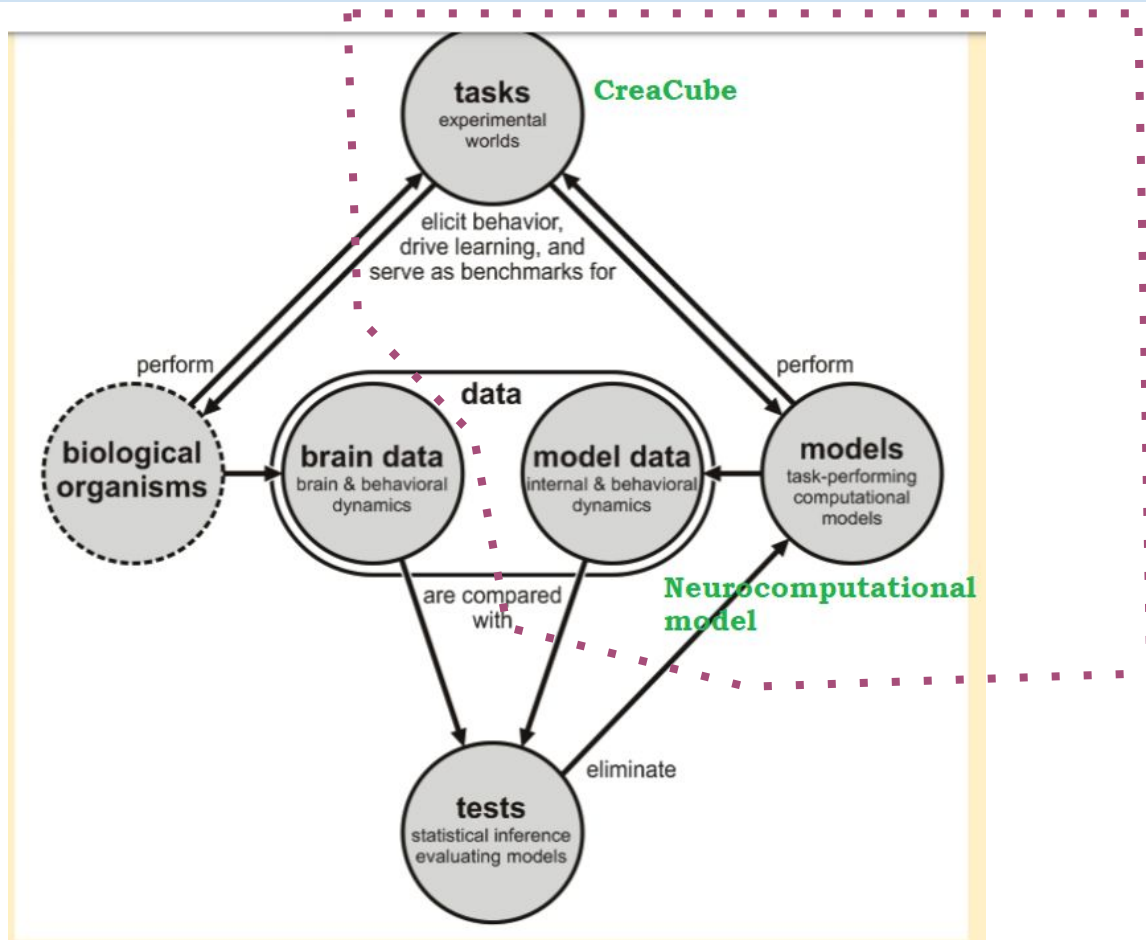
tasks
experimental worlds

CreaCube

elicit behavior, drive learning, and serve as benchmarks for

perform

perform

data

biological organisms

brain data
brain & behavioral dynamics

model data
internal & behavioral dynamics

models
task-performing computational models

are compared with

Neurocomputational model

eliminate

tests
statistical inference evaluating models